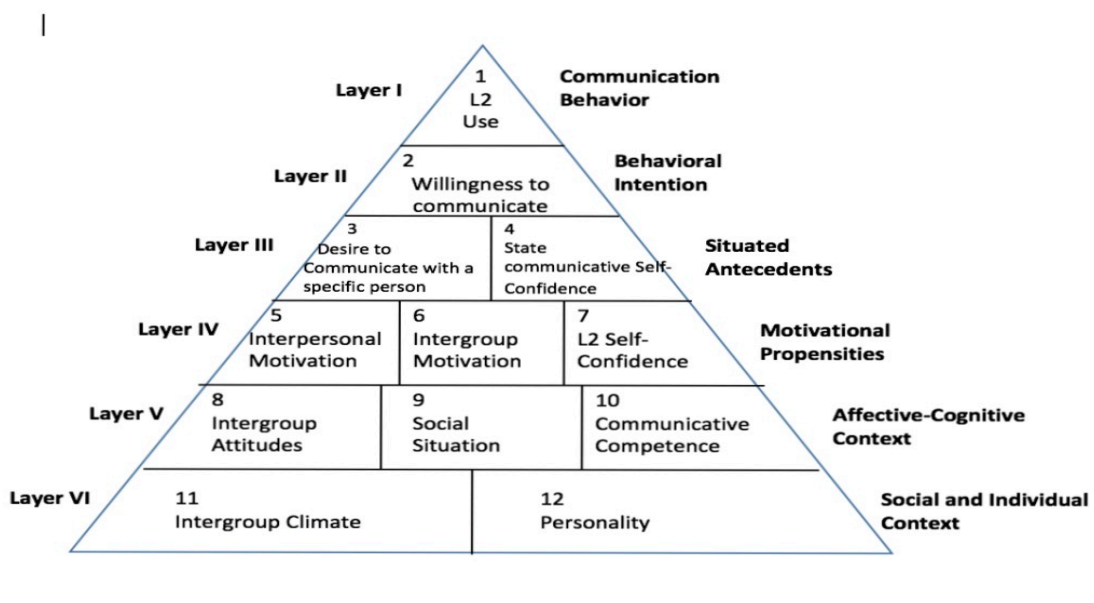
|

Layer I
1
L2
Use
Communication Behavior

Layer II
2
Willingness to communicate
Behavioral Intention

Layer III
3
Desire to Communicate with a specific person
4
State communicative Self-Confidence
Situated Antecedents

Layer IV
5
Interpersonal Motivation
6
Intergroup Motivation
7
L2 Self-Confidence
Motivational Propensities

Layer V
8
Intergroup Attitudes
9
Social Situation
10
Communicative Competence
Affective-Cognitive Context

Layer VI
11
Intergroup Climate
12
Personality
Social and Individual Context